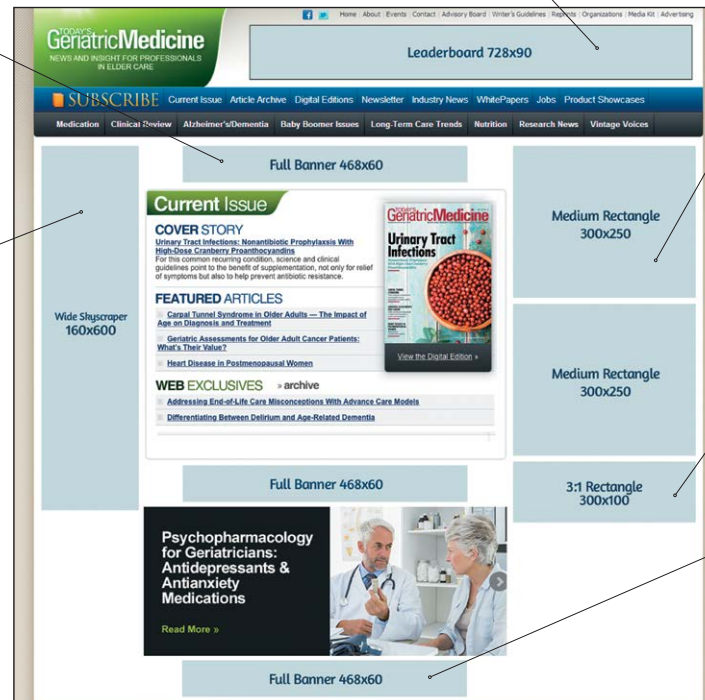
Home | About | Events | Contact | Advisory Board | Writer's Guidelines | Reprints | Organizations | Media Kit | Advertising

TODAY'S Geriatric Medicine
NEWS AND INSIGHT FOR PROFESSIONALS IN ELDER CARE

Leaderboard 728x90

SUBSCRIBE Current Issue Article Archive Digital Editions Newsletter Industry News WhitePapers Jobs Product Showcases

Medication Clinical Review Alzheimer's/Dementia Baby Boomer Issues Long-Term Care Trends Nutrition Research News Vintage Voices

Full Banner 468x60

Wide Skyscraper 160x600

Current Issue

COVER STORY
Urinary Tract Infections: Nonantibiotic Prophylaxis With High-Dose Cranberry Proanthocyanidins
For this common recurring condition, science and clinical guidelines point to the benefit of supplementation, not only for relief of symptoms but also to help prevent antibiotic resistance.

FEATURED ARTICLES
Carpal Tunnel Syndrome in Older Adults — The Impact of Age on Diagnosis and Treatment
Geriatric Assessments for Older Adult Cancer Patients: What's Their Value?
Heart Disease in Postmenopausal Women

WEB EXCLUSIVES » archive
Addressing End-of-Life Care Misconceptions With Advance Care Models
Differentiating Between Delirium and Age-Related Dementia

TODAY'S Geriatric Medicine
Urinary Tract Infections

View the Digital Edition »

Medium Rectangle 300x250

Medium Rectangle 300x250

3:1 Rectangle 300x100

Full Banner 468x60

Psychopharmacology for Geriatricians: Antidepressants & Antianxiety Medications

Read More »

Full Banner 468x60